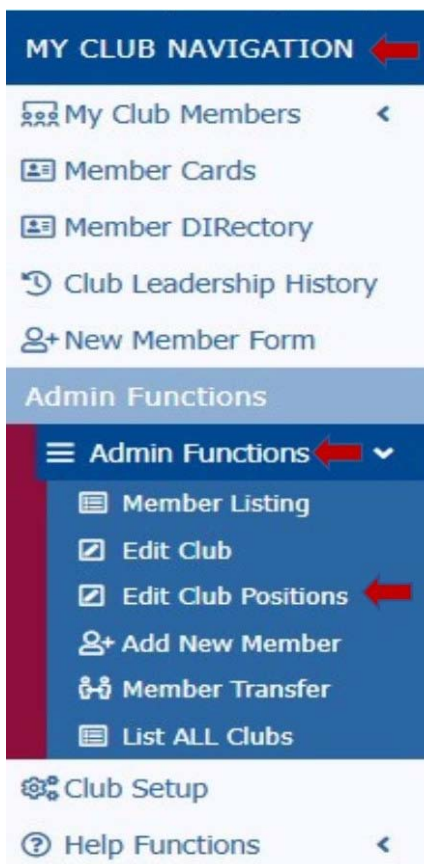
MY CLUB NAVIGATION

My Club Members

Member Cards

Member DIRectory

Club Leadership History

New Member Form

Admin Functions

Admin Functions

Member Listing

Edit Club

Edit Club Positions

Add New Member

Member Transfer

List ALL Clubs

Club Setup

Help Functions